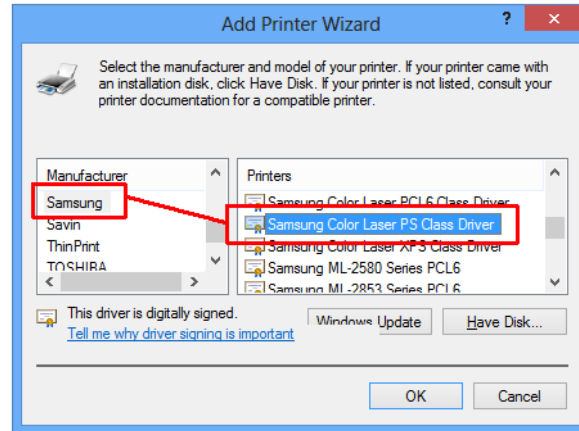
Add Printer Wizard

?

Select the manufacturer and model of your printer. If your printer came with an installation disk, click Have Disk. If your printer is not listed, consult your printer documentation for a compatible printer.

| Manufacturer |
|---|
| Samsung |
| Savin |
| ThinPrint |
| TOSHIBA |

| Printers |
|---|
| Samsung Color Laser PCL6 Class Driver |
| Samsung Color Laser PS Class Driver |
| Samsung Color Laser XPS Class Driver |
| Samsung ML-2580 Series PCL6 |
| Samsung ML-2853 Series PCL6 |

This driver is digitally signed.
Tell me why driver signing is important

Windows Update

Have Disk...

OK

Cancel